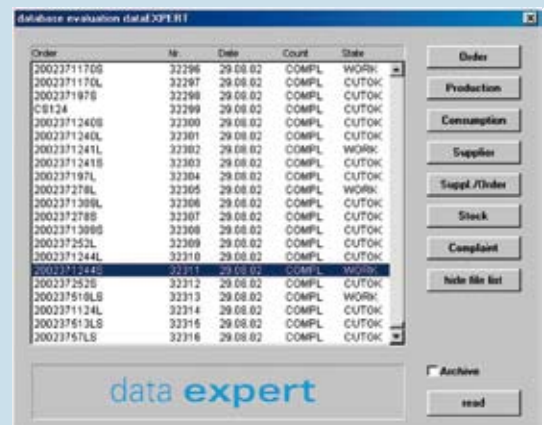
database evaluation dataEXPERT

| Order | Nr. | Date | Count | State |
|---|---|---|---|---|
| 2002371170S | 32296 | 29.08.02 | COMPL | WORK |
| 2002371170L | 32297 | 29.08.02 | COMPL | CUTOK |
| 200237197S | 32298 | 29.08.02 | COMPL | CUTOK |
| CS124 | 32299 | 29.08.02 | COMPL | CUTOK |
| 2002371240S | 32300 | 29.08.02 | COMPL | CUTOK |
| 2002371240L | 32301 | 29.08.02 | COMPL | CUTOK |
| 2002371241L | 32302 | 29.08.02 | COMPL | WORK |
| 2002371241S | 32303 | 29.08.02 | COMPL | CUTOK |
| 200237197L | 32304 | 29.08.02 | COMPL | CUTOK |
| 200237278L | 32305 | 29.08.02 | COMPL | WORK |
| 2002371309L | 32306 | 29.08.02 | COMPL | CUTOK |
| 200237278S | 32307 | 29.08.02 | COMPL | CUTOK |
| 2002371309S | 32308 | 29.08.02 | COMPL | CUTOK |
| 200237252L | 32309 | 29.08.02 | COMPL | CUTOK |
| 2002371244L | 32310 | 29.08.02 | COMPL | CUTOK |
| 2002371244S | 32311 | 29.08.02 | COMPL | WORK |
| 200237252S | 32312 | 29.08.02 | COMPL | CUTOK |
| 200237510LS | 32313 | 29.08.02 | COMPL | WORK |
| 2002371124L | 32314 | 29.08.02 | COMPL | CUTOK |
| 200237513LS | 32315 | 29.08.02 | COMPL | CUTOK |
| 200237757LS | 32316 | 29.08.02 | COMPL | CUTOK |

Order
Production
Consumption
Supplier
Suppl./Order
Stock
Complaint
hide file list

data expert

Archive
read